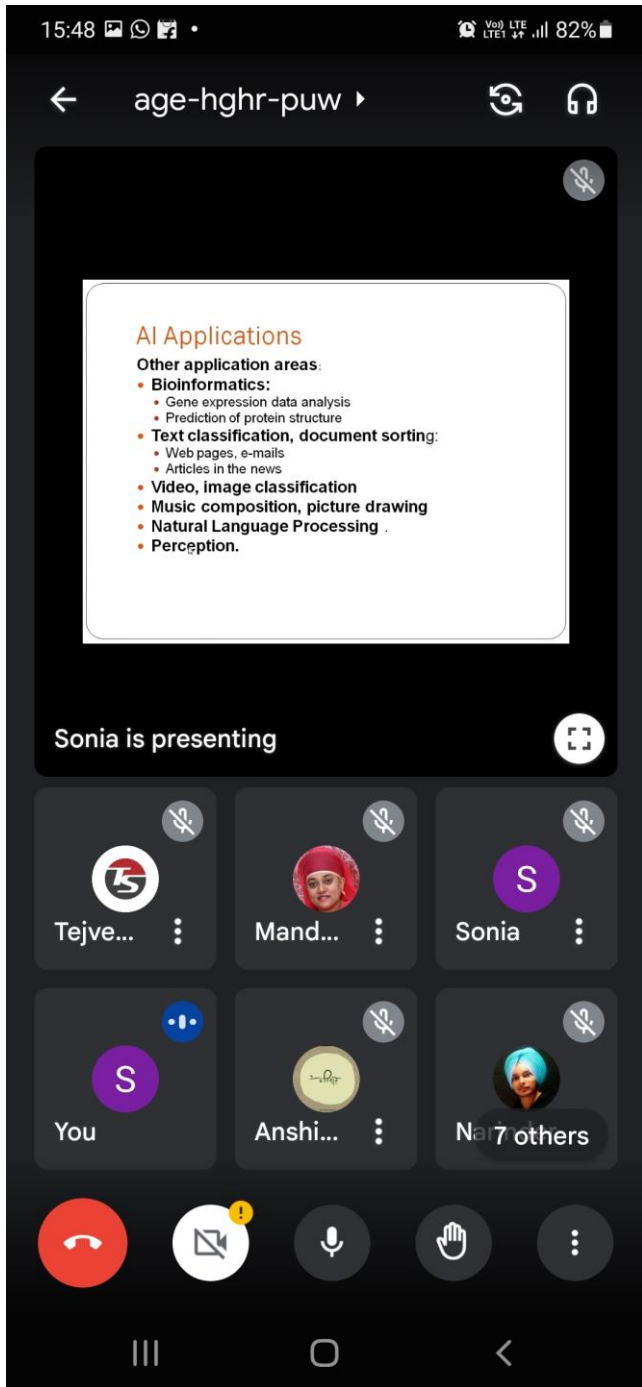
15:48

Vo) LTE LTE1 82%

age-hghr-puw

AI Applications

Other application areas:

• Bioinformatics:
  • Gene expression data analysis
  • Prediction of protein structure
• Text classification, document sorting:
  • Web pages, e-mails
  • Articles in the news
• Video, image classification
• Music composition, picture drawing
• Natural Language Processing .
• Perception.

Sonia is presenting

TS

Tejve...

Mand...

S

Sonia

S

You

Anshi...

Na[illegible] 7 others